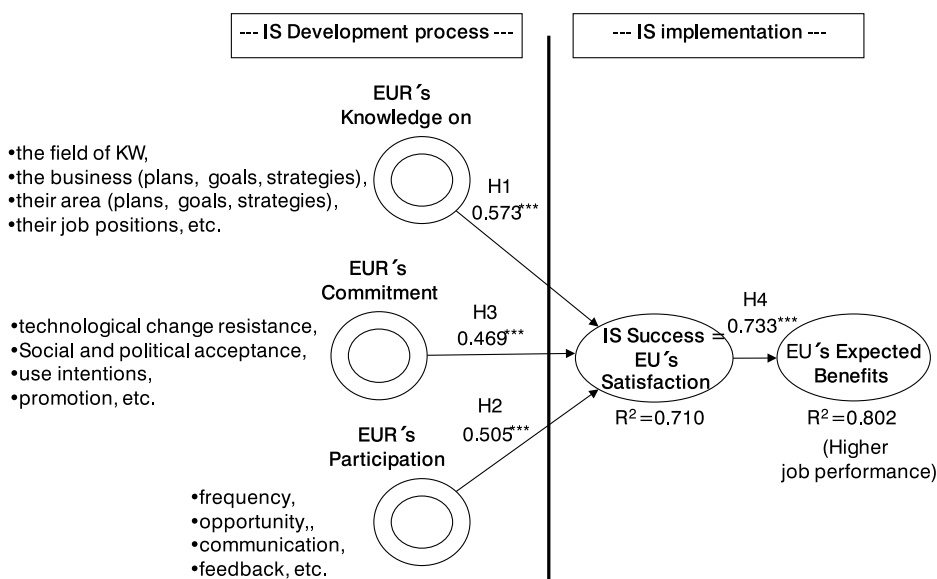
--- IS Development process ---

--- IS implementation ---

EUR´s Knowledge on

•the field of KW,
•the business (plans, goals, strategies),
•their area (plans, goals, strategies),
•their job positions, etc.

H1
0.573***

EUR´s Commitment

•technological change resistance,
•Social and political acceptance,
•use intentions,
•promotion, etc.

H3
0.469***

IS Success = EU´s Satisfaction

$R^2=0.710$

H4
0.733***

EU´s Expected Benefits

$R^2=0.802$

(Higher job performance)

H2
0.505***

EUR´s Participation

•frequency,
•opportunity,,
•communication,
•feedback, etc.